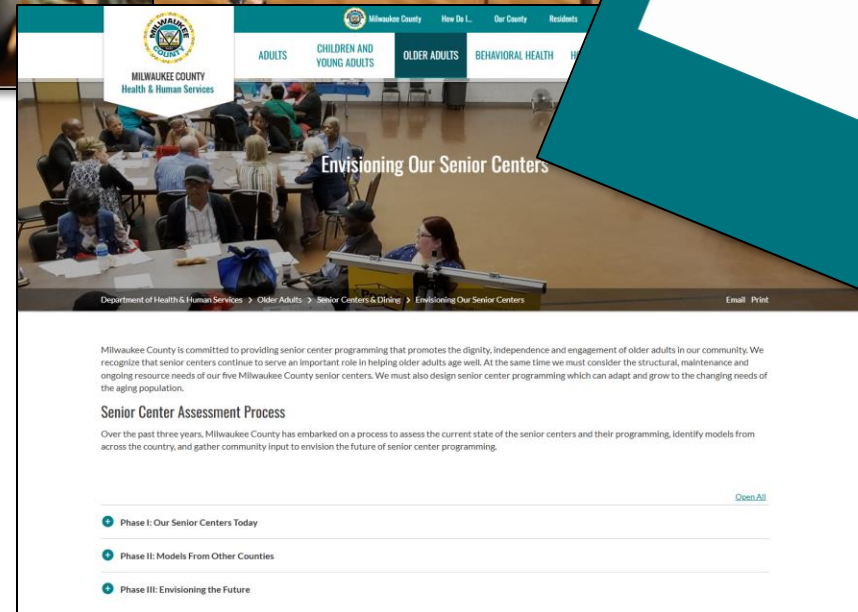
Milwaukee County How Do I... Our County Residents

MILWAUKEE COUNTY
MILWAUKEE COUNTY Health & Human Services

ADULTS CHILDREN AND YOUNG ADULTS OLDER ADULTS BEHAVIORAL HEALTH H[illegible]

Envisioning Our Senior Centers

Department of Health & Human Services > Older Adults > Senior Centers & Dining > Envisioning Our Senior Centers

Email Print

Milwaukee County is committed to providing senior center programming that promotes the dignity, independence and engagement of older adults in our community. We recognize that senior centers continue to serve an important role in helping older adults age well. At the same time we must consider the structural, maintenance and ongoing resource needs of our five Milwaukee County senior centers. We must also design senior center programming which can adapt and grow to the changing needs of the aging population.

Senior Center Assessment Process

Over the past three years, Milwaukee County has embarked on a process to assess the current state of the senior centers and their programming, identify models from across the country, and gather community input to envision the future of senior center programming.

Open All

Phase I: Our Senior Centers Today

Phase II: Models From Other Counties

Phase III: Envisioning the Future